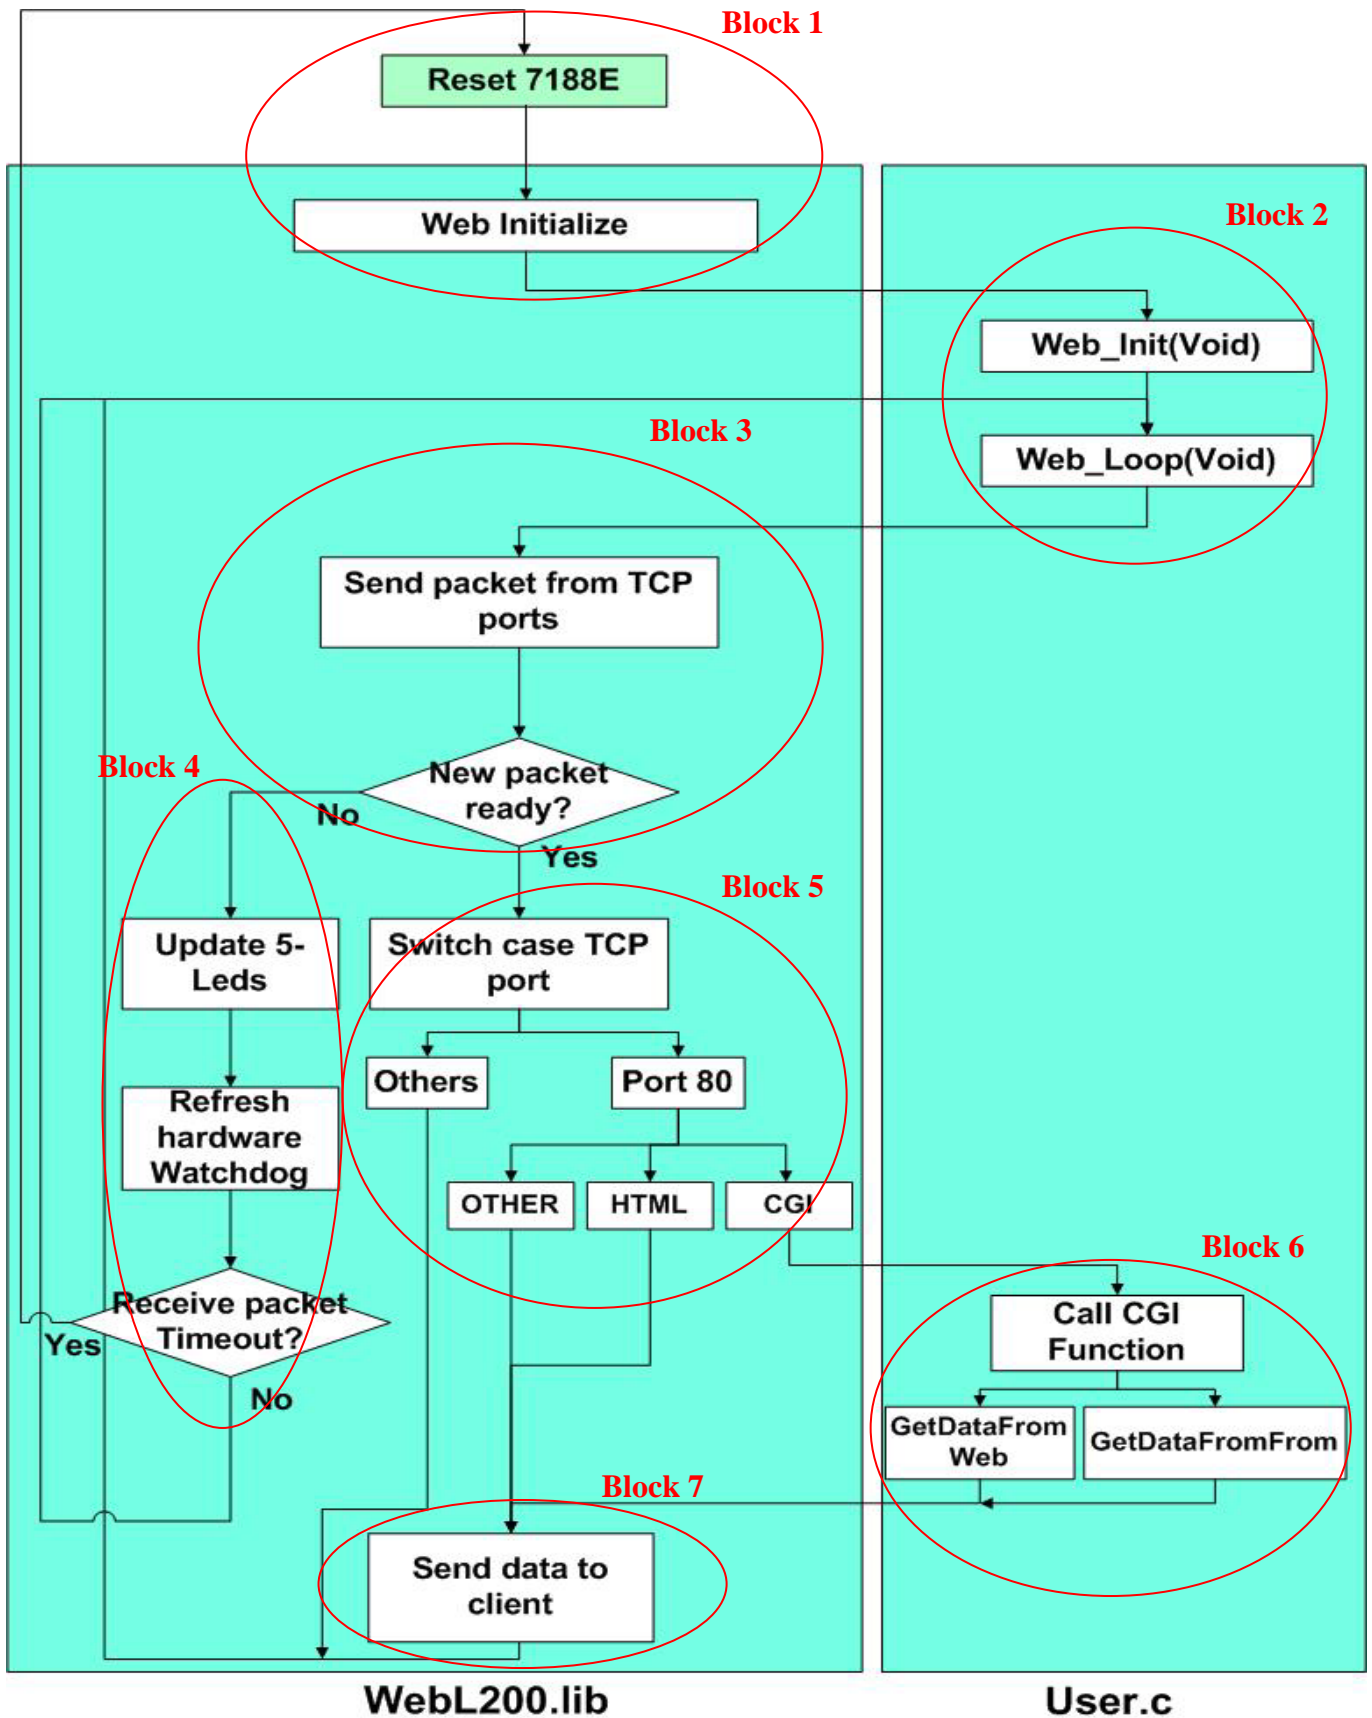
Block 1

Reset 7188E

Web Initialize

Block 2

Web_Init(Void)

Web_Loop(Void)

Block 3

Send packet from TCP ports

New packet ready?

No

Yes

Block 4

Block 5

Update 5-Leds

Switch case TCP port

Others

Port 80

Refresh hardware Watchdog

OTHER

HTML

CGI

Block 6

Receive packet Timeout?

Yes

No

Call CGI Function

GetDataFrom Web

GetDataFromFrom

Block 7

Send data to client

WebL200.lib

User.c